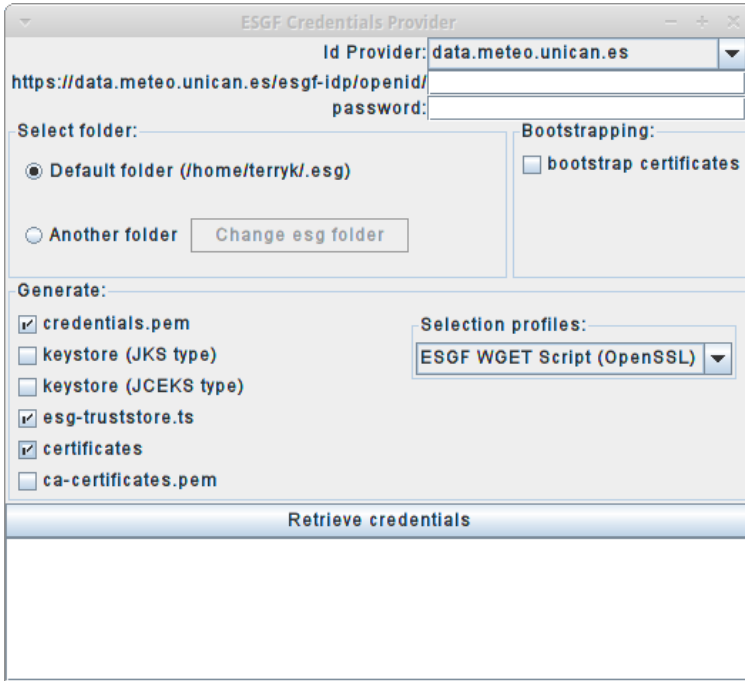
ESGF Credentials Provider

Id Provider: data.meteo.unican.es

https://data.meteo.unican.es/esgf-idp/openid/

password:

Select folder:

Default folder (/home/terryk/.esg)

Another folder

Change esg folder

Bootstrapping:

bootstrap certificates

Generate:

credentials.pem

keystore (JKS type)

keystore (JCEKS type)

esg-truststore.ts

certificates

ca-certificates.pem

Selection profiles:

ESGF WGET Script (OpenSSL)

Retrieve credentials